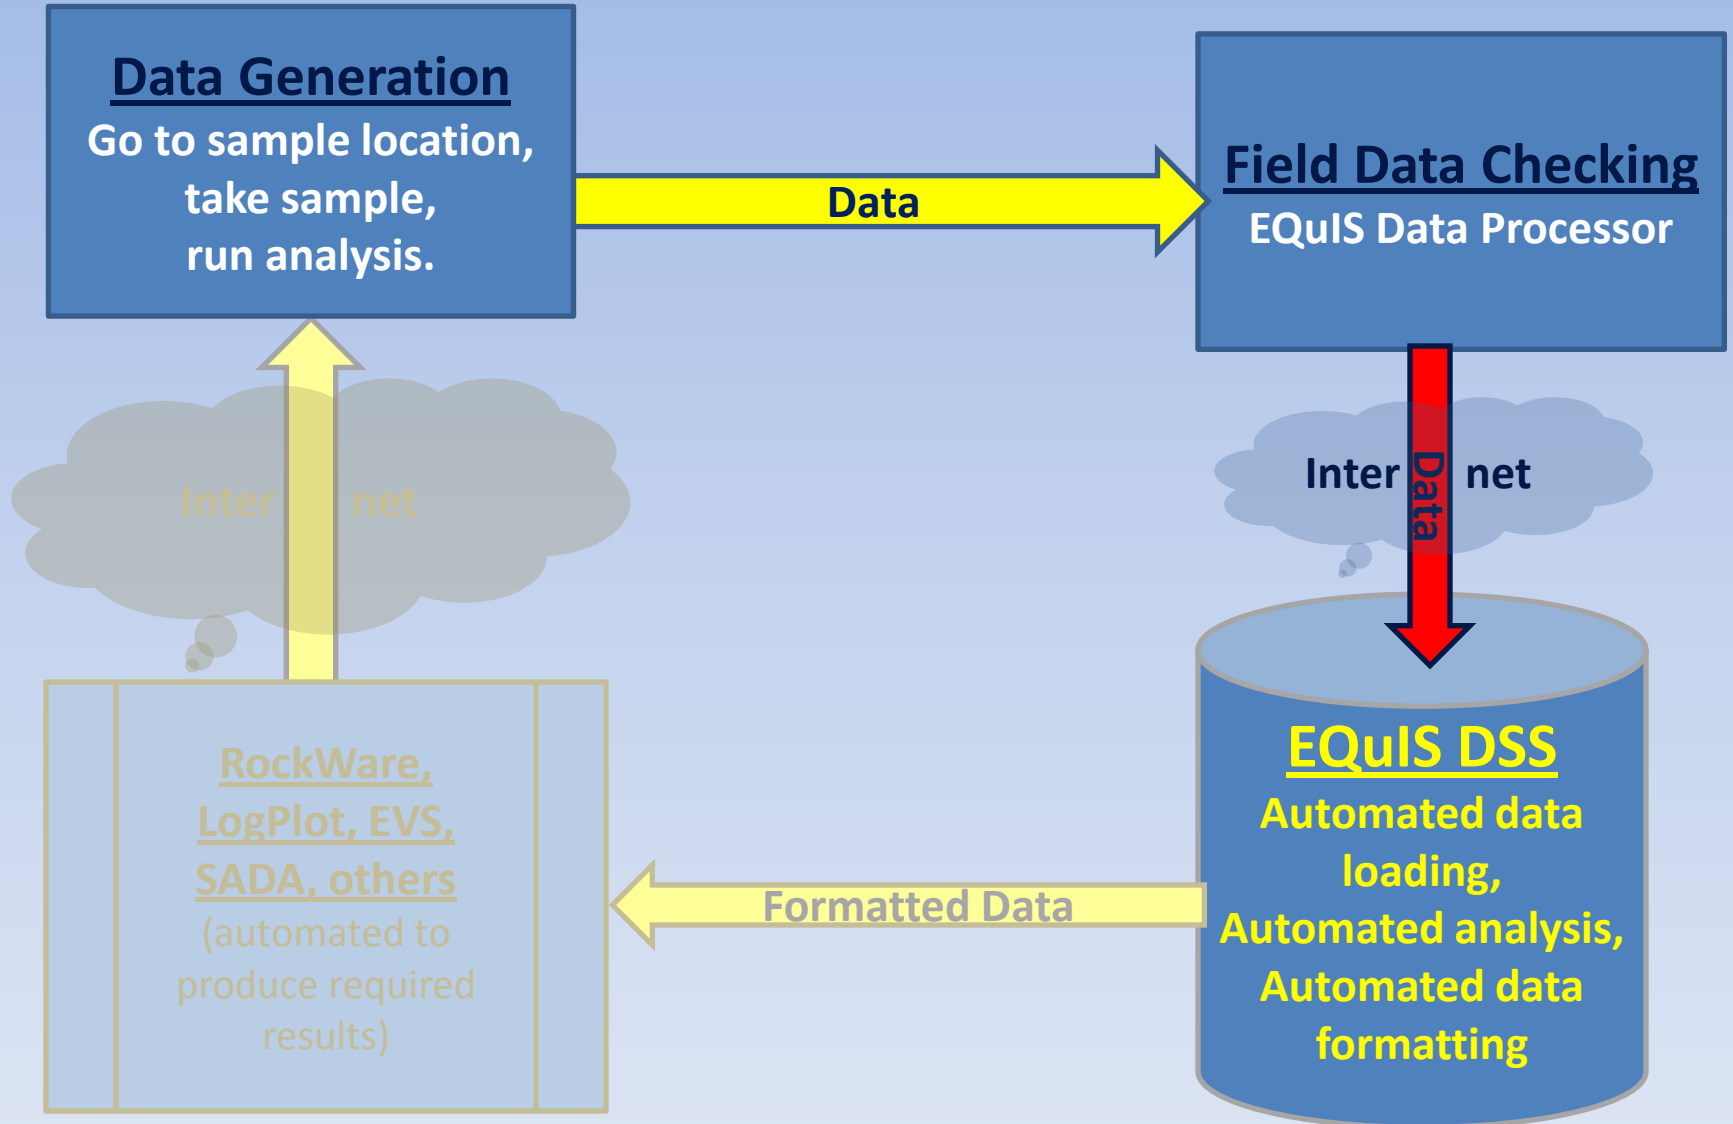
Data Generation
Go to sample location, take sample, run analysis.

Data

Field Data Checking
EQuIS Data Processor

Inter Data net

EQuIS DSS
Automated data loading, Automated analysis, Automated data formatting

Formatted Data

RockWare, LogPlot, EVS, SADA, others
(automated to produce required results)

Inter net